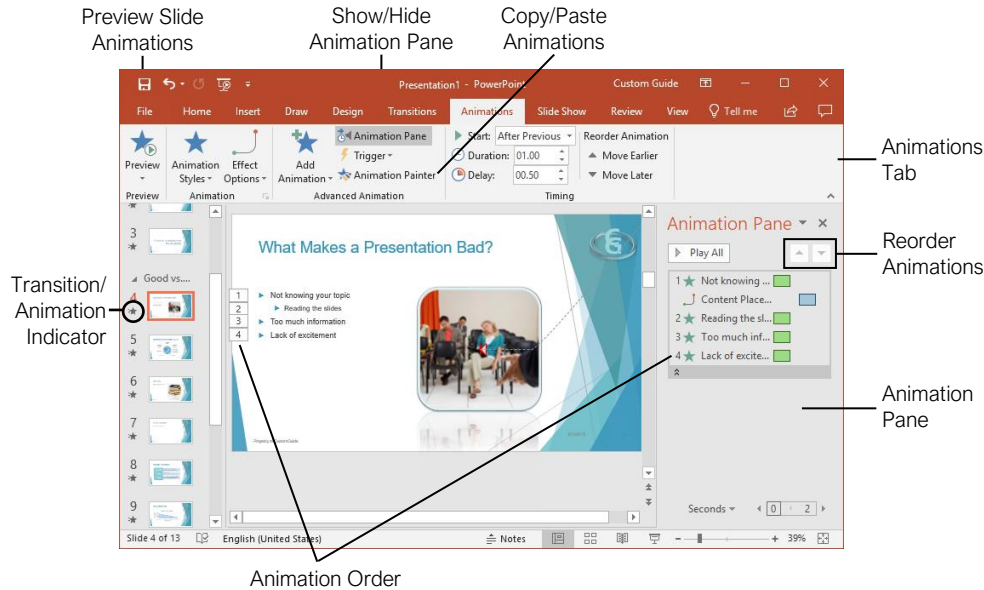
Preview Slide Animations

Show/Hide Animation Pane

Copy/Paste Animations

Presentation1 - PowerPoint

Custom Guide

File Home Insert Draw Design Transitions Animations Slide Show Review View Tell me

Preview

Animation Styles

Effect Options

Add Animation

Animation Pane

Trigger

Animation Painter

Start: After Previous

Duration: 01.00

Delay: 00.50

Reorder Animation

Move Earlier

Move Later

Preview

Animation

Advanced Animation

Timing

Animations Tab

3

Good vs....

4

5

6

7

8

9

Transition/ Animation Indicator

What Makes a Presentation Bad?

1 Not knowing your topic

2 Reading the slides

3 Too much information

4 Lack of excitement

Animation Pane

Play All

1 Not knowing ...

Content Place...

2 Reading the sl...

3 Too much inf...

4 Lack of excite...

Reorder Animations

Animation Pane

Seconds

0 2

Slide 4 of 13

English (United States)

Notes

39%

Animation Order